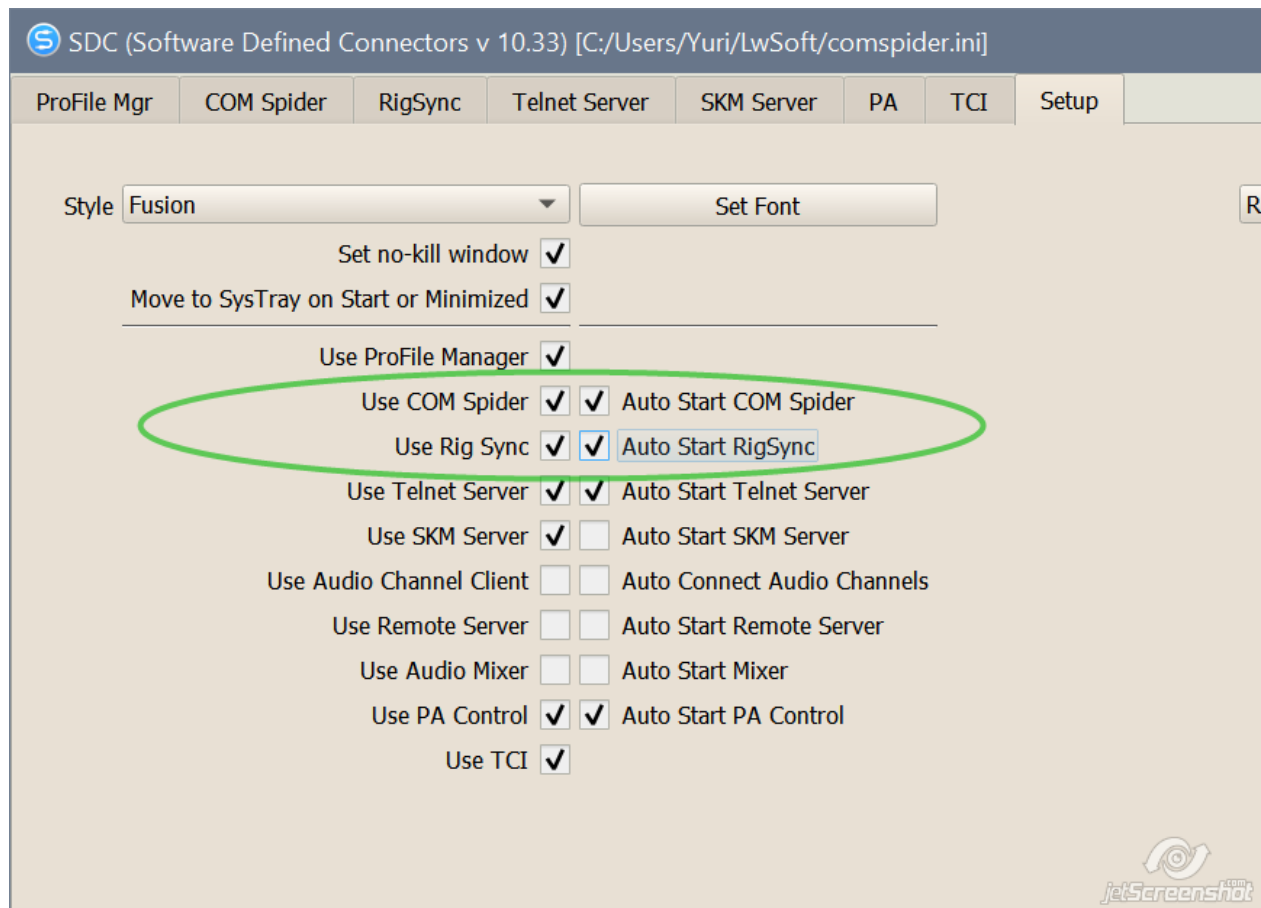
SDC (Software Defined Connectors v 10.33) [C:/Users/Yuri/LwSoft/comspider.ini]

ProFile Mgr | COM Spider | RigSync | Telnet Server | SKM Server | PA | TCI | Setup

Style Fusion

Set Font

R

Set no-kill window ✓

Move to SysTray on Start or Minimized ✓

Use ProFile Manager ✓

Use COM Spider ✓ ✓ Auto Start COM Spider

Use Rig Sync ✓ ✓ Auto Start RigSync

Use Telnet Server ✓ ✓ Auto Start Telnet Server

Use SKM Server ✓ Auto Start SKM Server

Use Audio Channel Client Auto Connect Audio Channels

Use Remote Server Auto Start Remote Server

Use Audio Mixer Auto Start Mixer

Use PA Control ✓ ✓ Auto Start PA Control

Use TCI ✓

jetScreenshot.com